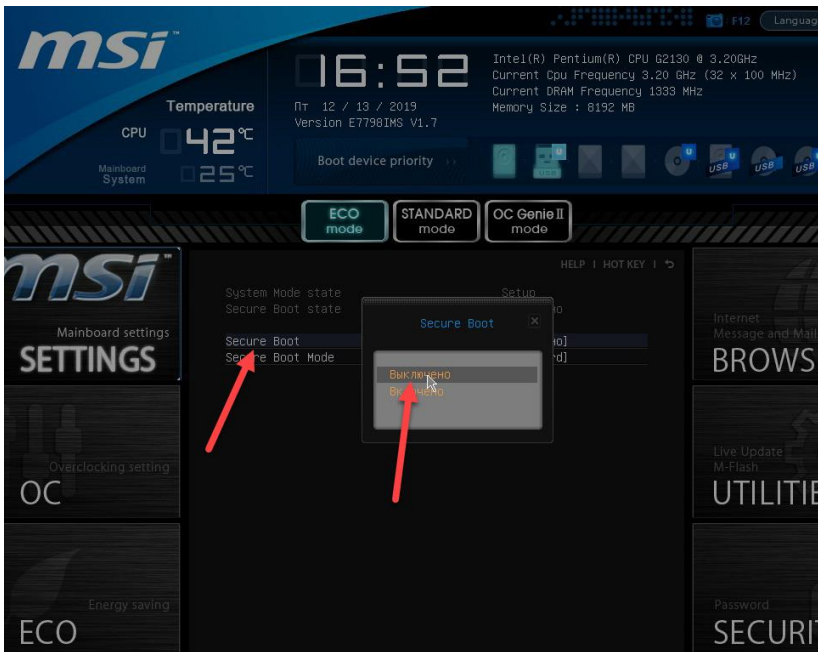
msi

F12 Languag

16:52

Пт 12 / 13 / 2019
Version E7798IMS V1.7

Intel(R) Pentium(R) CPU G2130 @ 3.20GHz
Current Cpu Frequency 3.20 GHz (32 x 100 MHz)
Current DRAM Frequency 1333 MHz
Memory Size : 8192 MB

Temperature
CPU 42℃
Mainboard System 25℃

Boot device priority

USB USB USB

ECO mode
STANDARD mode
OC Genie II mode

HELP | HOT KEY | ↰

msi
Mainboard settings
SETTINGS

Overclocking setting
OC

Energy saving
ECO

System Mode state
Secure Boot state

Secure Boot
Secure Boot Mode

Setup
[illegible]o

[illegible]o]
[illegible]rd]

Secure Boot
Выключено
Вк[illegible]чено

Internet
Message and Mail
BROWS

Live Update
M-Flash
UTILITIE

Password
SECURI